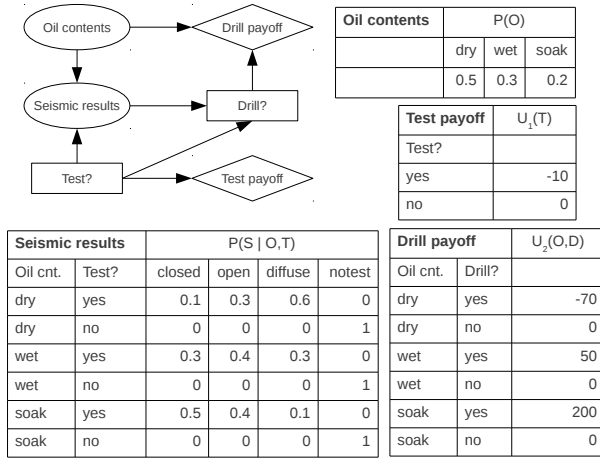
Oil contents

Drill payoff

Seismic results

Drill?

Test?

Test payoff

| Oil contents | P(O) | | |
|---|---|---|---|
| | dry | wet | soak |
| | 0.5 | 0.3 | 0.2 |

| Test payoff | $U_1$(T) |
|---|---|
| Test? | |
| yes | -10 |
| no | 0 |

| Seismic results | | P(S \| O,T) | | | |
|---|---|---|---|---|---|
| Oil cnt. | Test? | closed | open | diffuse | notest |
| dry | yes | 0.1 | 0.3 | 0.6 | 0 |
| dry | no | 0 | 0 | 0 | 1 |
| wet | yes | 0.3 | 0.4 | 0.3 | 0 |
| wet | no | 0 | 0 | 0 | 1 |
| soak | yes | 0.5 | 0.4 | 0.1 | 0 |
| soak | no | 0 | 0 | 0 | 1 |

| Drill payoff | | $U_2$(O,D) |
|---|---|---|
| Oil cnt. | Drill? | |
| dry | yes | -70 |
| dry | no | 0 |
| wet | yes | 50 |
| wet | no | 0 |
| soak | yes | 200 |
| soak | no | 0 |